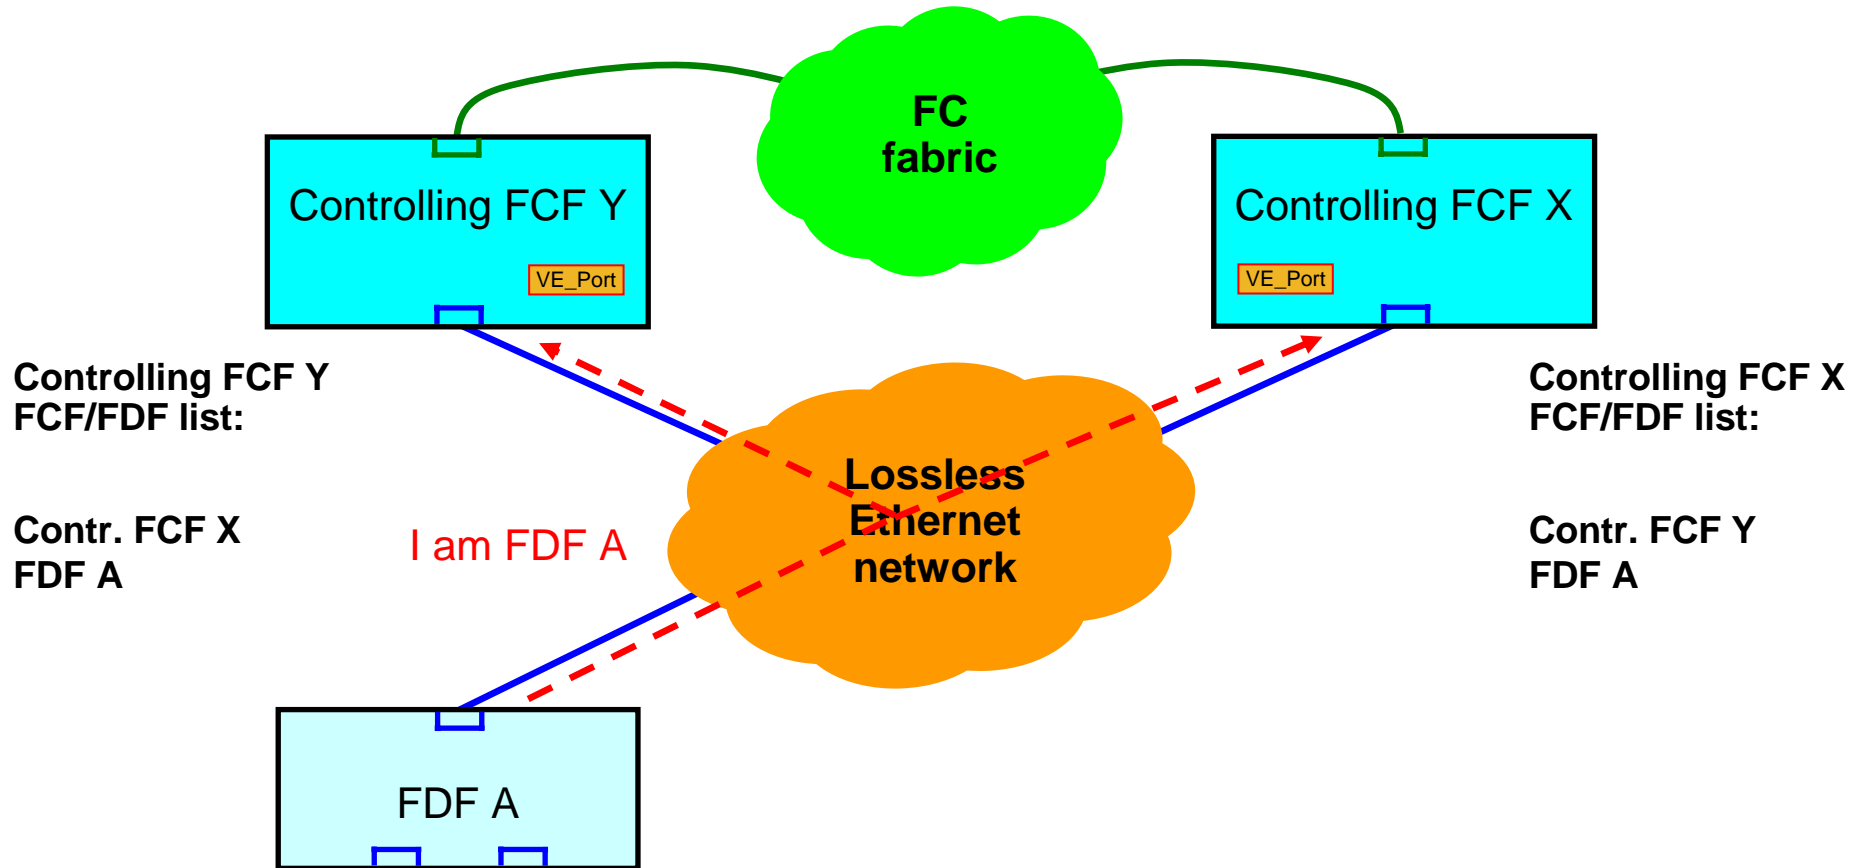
FC fabric

Controlling FCF Y

VE_Port

Controlling FCF X

VE_Port

Controlling FCF Y
FCF/FDF list:

Contr. FCF X
FDF A

I am FDF A

Lossless Ethernet network

Controlling FCF X
FCF/FDF list:

Contr. FCF Y
FDF A

FDF A